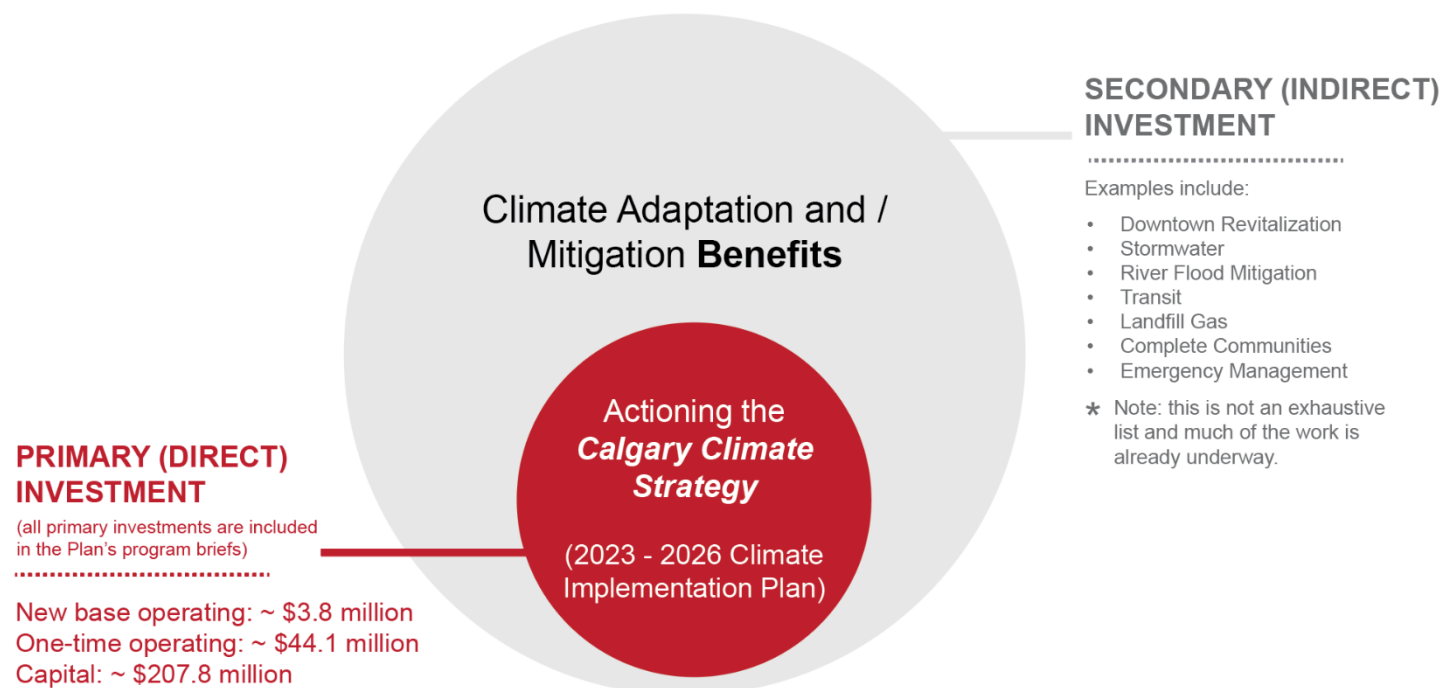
Climate Adaptation and / Mitigation **Benefits**

Actioning the ***Calgary Climate Strategy***

(2023 - 2026 Climate Implementation Plan)

SECONDARY (INDIRECT) INVESTMENT

Examples include:

- Downtown Revitalization
- Stormwater
- River Flood Mitigation
- Transit
- Landfill Gas
- Complete Communities
- Emergency Management

* Note: this is not an exhaustive list and much of the work is already underway.

PRIMARY (DIRECT) INVESTMENT

(all primary investments are included in the Plan's program briefs)

New base operating: ~ \$3.8 million
One-time operating: ~ \$44.1 million
Capital: ~ \$207.8 million